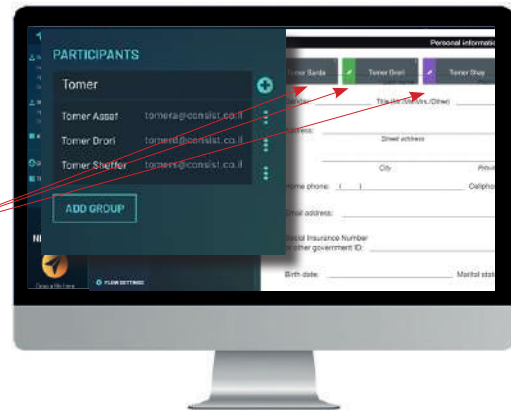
PARTICIPANTS

Tomer

Tomer Assaf tomera@consist.co.il

Tomer Drori tomerd@consist.co.il

Tomer Sheffer tomers@consist.co.il

ADD GROUP

Ni

Drop a file here

FLOW SETTINGS

Personal informatio

Tomer Sarda

Tomer Drori

Tomer Shay

Title (Mr./Mrs./Other)

Address:

Street address

City

Provi

Home phone: ( )

Cellpho

Email address:

National Insurance Number or other government ID:

Birth date:

Marital stat